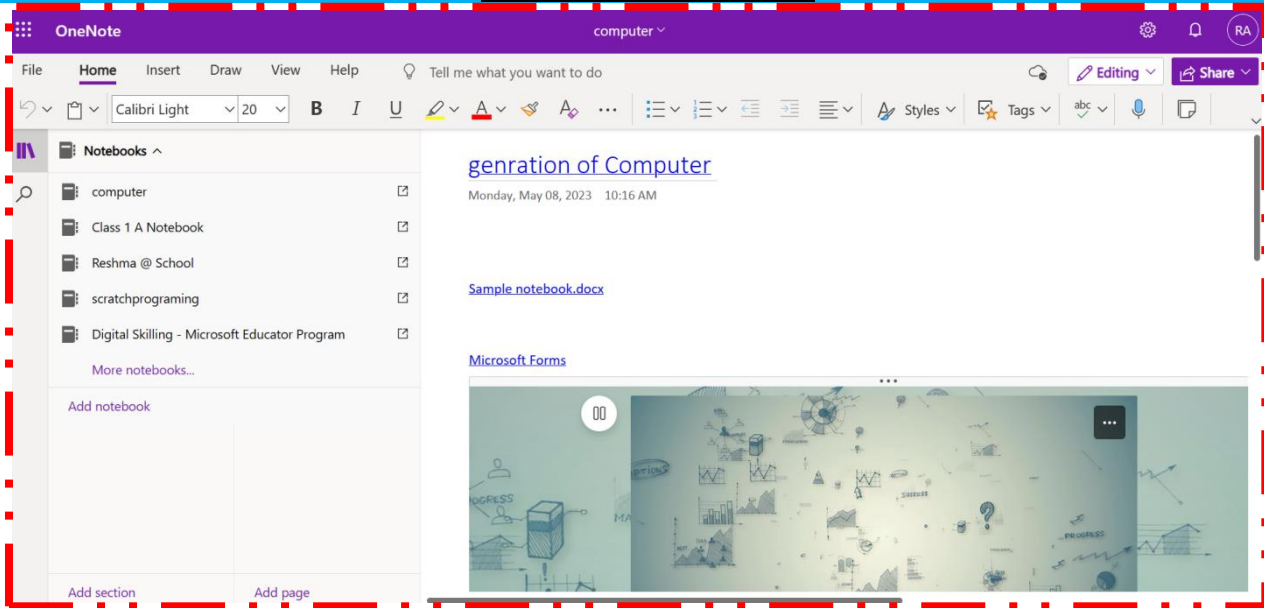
OneNote

computer

RA

File Home Insert Draw View Help Tell me what you want to do

Editing Share

Calibri Light 20 B I U Styles Tags

Notebooks

computer

Class 1 A Notebook

Reshma @ School

scratchprograming

Digital Skilling - Microsoft Educator Program

More notebooks...

Add notebook

Add section

Add page

genration of Computer

Monday, May 08, 2023 10:16 AM

Sample notebook.docx

Microsoft Forms

PROGRESS

PROGRESS